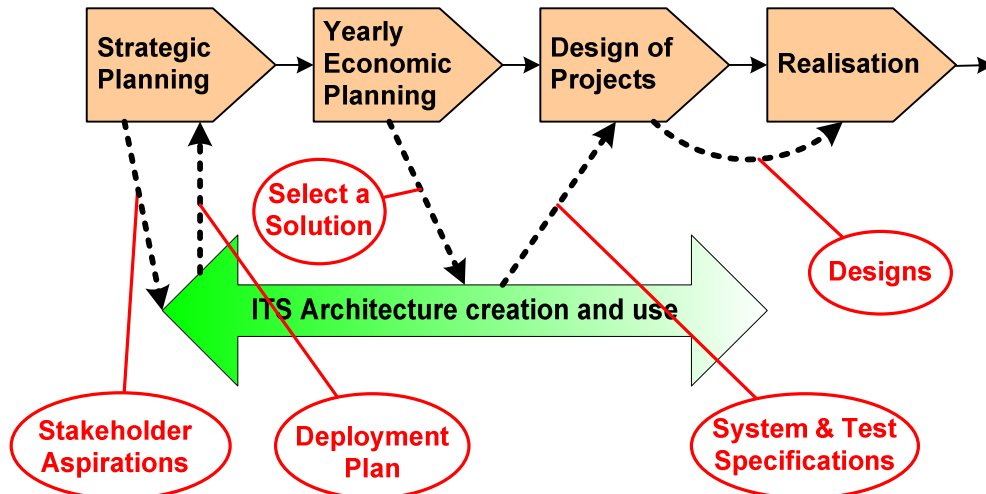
Strategic Planning

Yearly Economic Planning

Design of Projects

Realisation

Select a Solution

Designs

ITS Architecture creation and use

Stakeholder Aspirations

Deployment Plan

System & Test Specifications